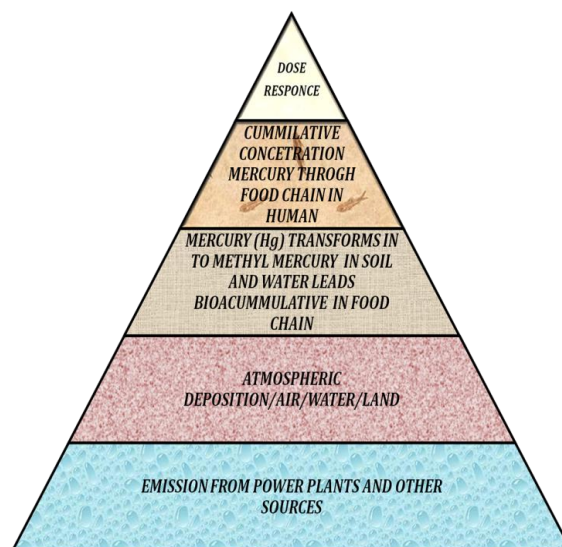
DOSE RESPONCE

CUMMILATIVE CONCETRATION MERCURY THROGH FOOD CHAIN IN HUMAN

MERCURY (Hg) TRANSFORMS IN TO METHYL MERCURY IN SOIL AND WATER LEADS BIOACUMMULATIVE IN FOOD CHAIN

ATMOSPHERIC DEPOSITION/AIR/WATER/LAND

EMISSION FROM POWER PLANTS AND OTHER SOURCES